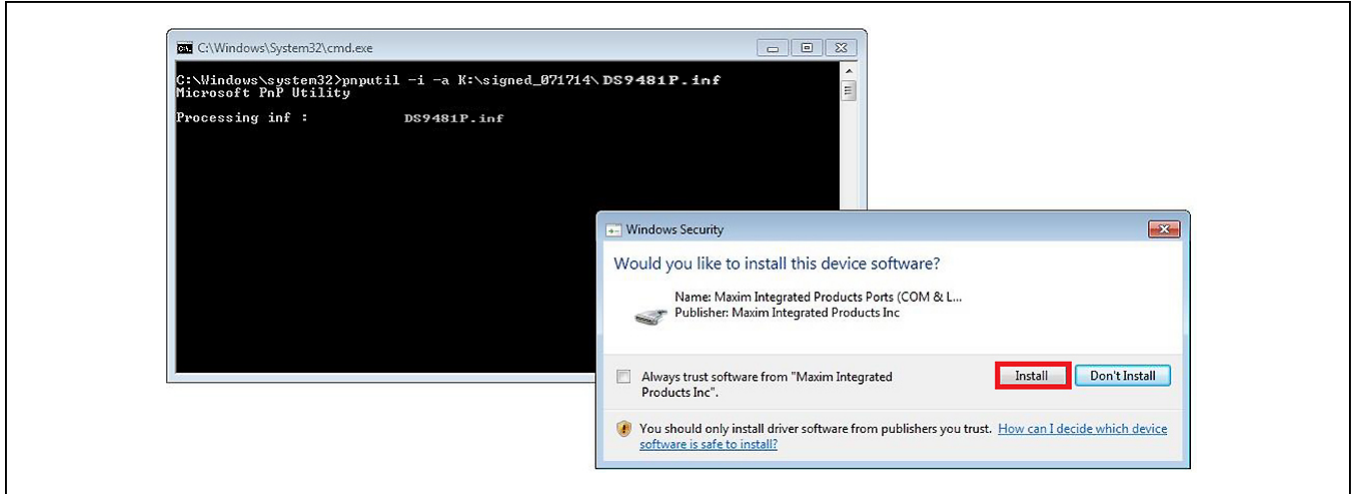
C:\Windows\System32\cmd.exe

C:\Windows\system32>pnputil -i -a K:\signed_071714\DS9481P.inf
Microsoft PnP Utility

Processing inf : DS9481P.inf

Windows Security

Would you like to install this device software?

Name: Maxim Integrated Products Ports (COM & L...
Publisher: Maxim Integrated Products Inc

Always trust software from "Maxim Integrated Products Inc".

Install

Don't Install

You should only install driver software from publishers you trust. How can I decide which device software is safe to install?